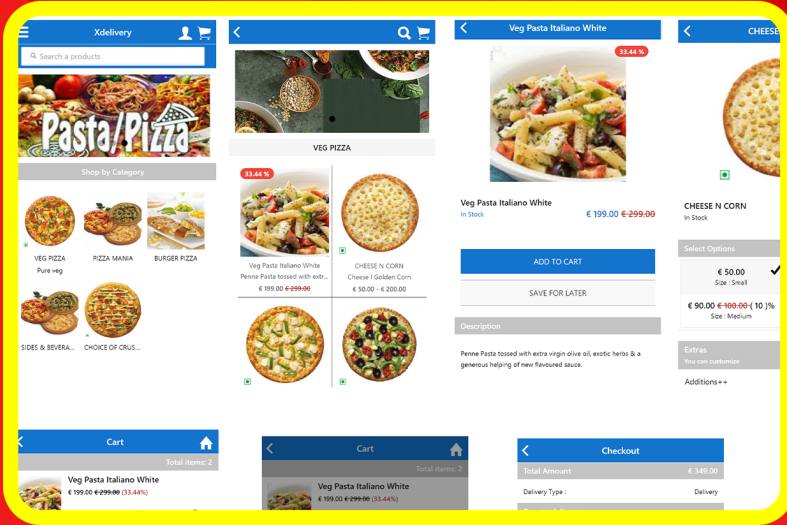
Xdelivery

Search a products

Pasta/Pizza

Shop by Category

VEG PIZZA
Pure veg

PIZZA MANIA

BURGER PIZZA

SIDES & BEVERA...

CHOICE OF CRUS...

VEG PIZZA

33.44 %

Veg Pasta Italiano White
Penne Pasta tossed with extr...
€ 199.00 ~~€ 299.00~~

CHEESE N CORN
Cheese I Golden Corn
€ 50.00 - € 200.00

Veg Pasta Italiano White

33.44 %

Veg Pasta Italiano White
In Stock
€ 199.00 ~~€ 299.00~~

ADD TO CART

SAVE FOR LATER

Description

Penne Pasta tossed with extra virgin olive oil, exotic herbs & a generous helping of new flavoured sauce.

CHEESE

CHEESE N CORN
In Stock

Select Options

€ 50.00
Size : Small

€ 90.00 ~~€ 100.00~~ ( 10 )%
Size : Medium

Extras
You can customize

Additions++

Cart

Total items: 2

Veg Pasta Italiano White
€ 199.00 ~~€ 299.00~~ (33.44%)

Cart

Total items: 2

Veg Pasta Italiano White
€ 199.00 ~~€ 299.00~~ (33.44%)

Checkout

Total Amount
€ 349.00

Delivery Type :
Delivery